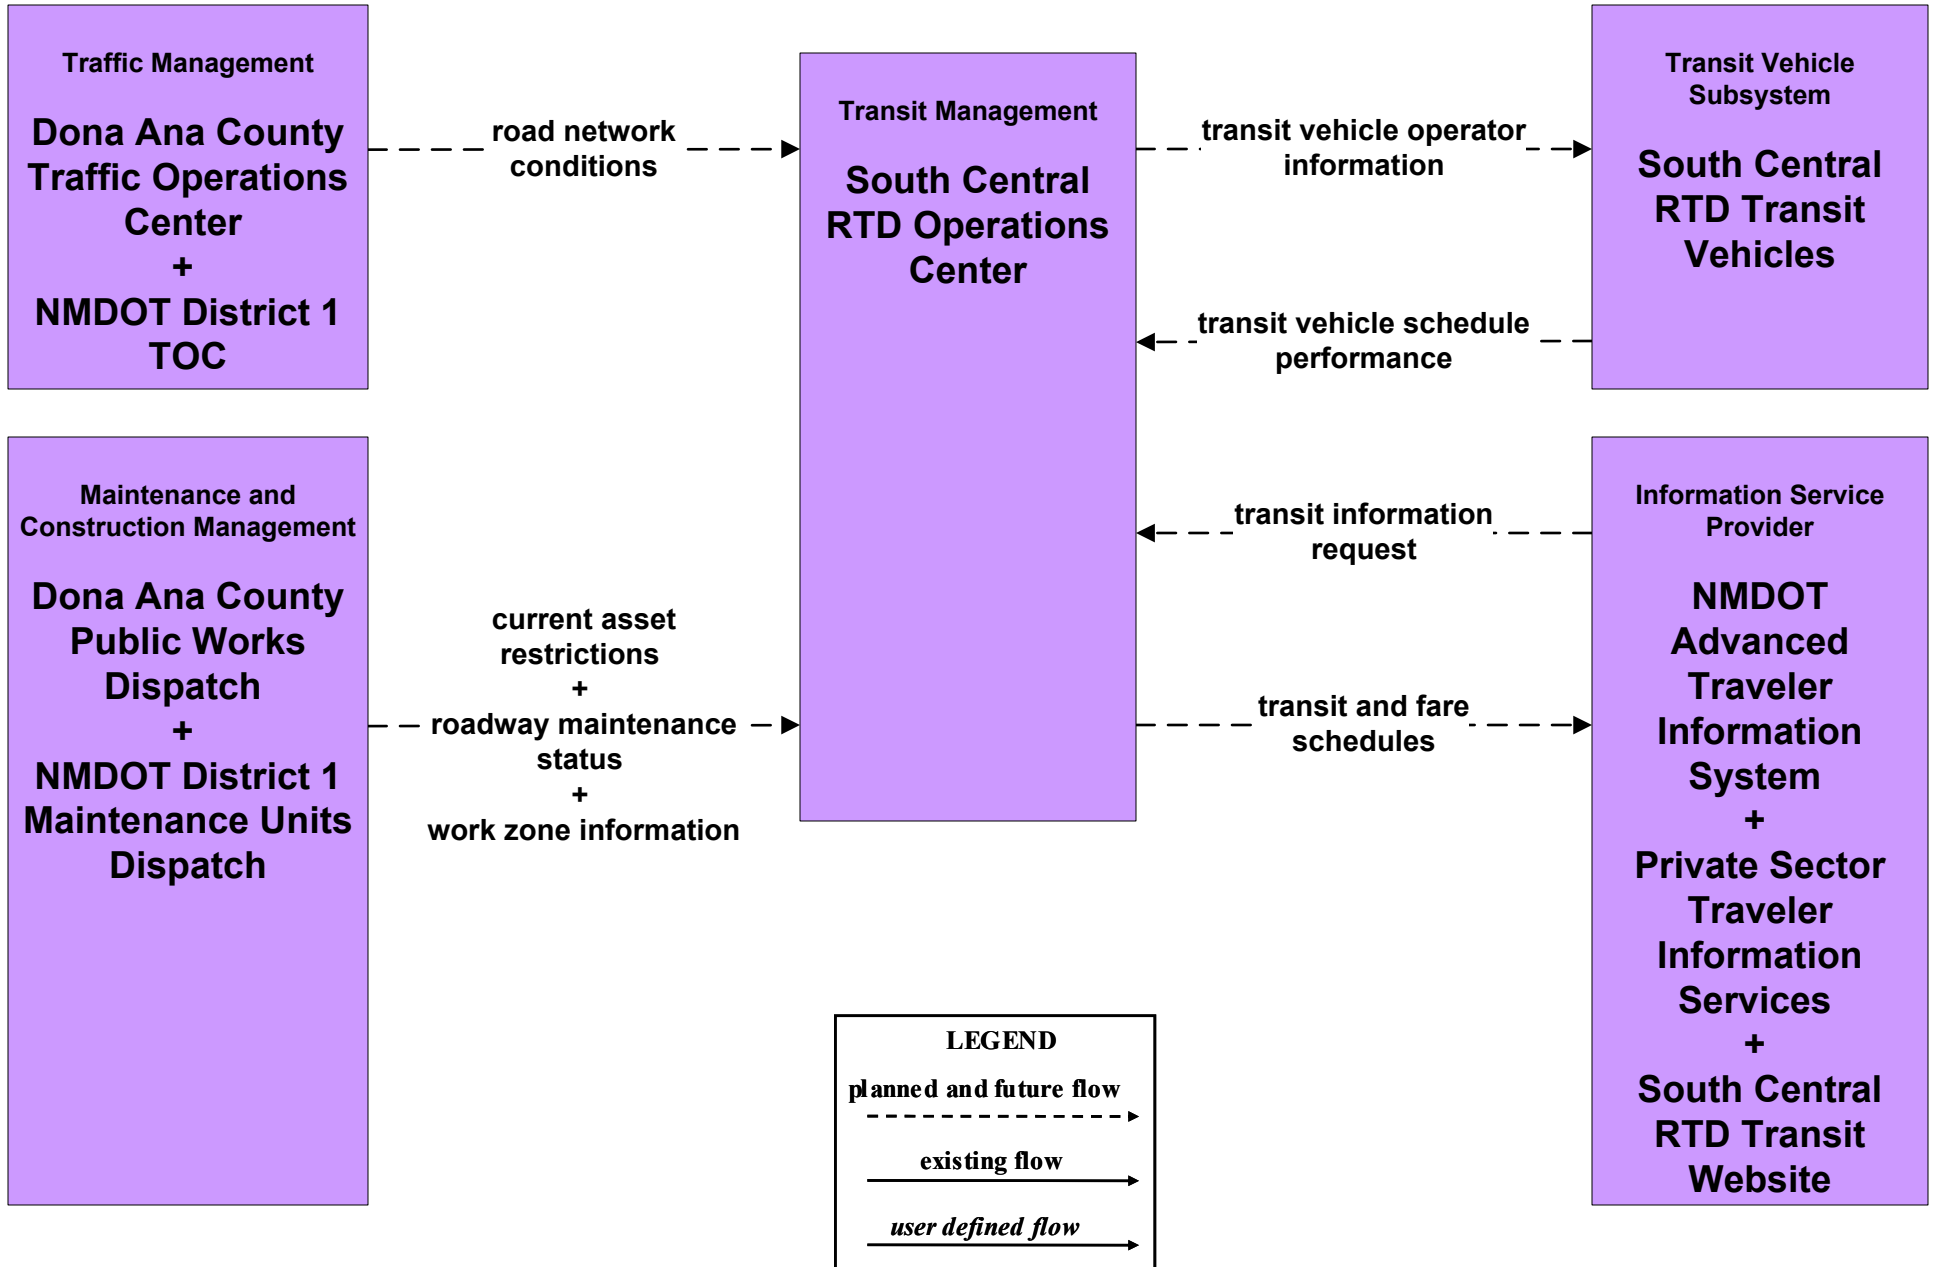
Traffic Management

Dona Ana County Traffic Operations Center
+
NMDOT District 1 TOC

road network conditions

Transit Management

South Central RTD Operations Center

transit vehicle operator information

Transit Vehicle Subsystem

South Central RTD Transit Vehicles

transit vehicle schedule performance

Maintenance and Construction Management

Dona Ana County Public Works Dispatch
+
NMDOT District 1 Maintenance Units Dispatch

current asset restrictions
+
roadway maintenance status
+
work zone information

transit information request

transit and fare schedules

Information Service Provider

NMDOT Advanced Traveler Information System
+
Private Sector Traveler Information Services
+
South Central RTD Transit Website

LEGEND
planned and future flow
existing flow
user defined flow